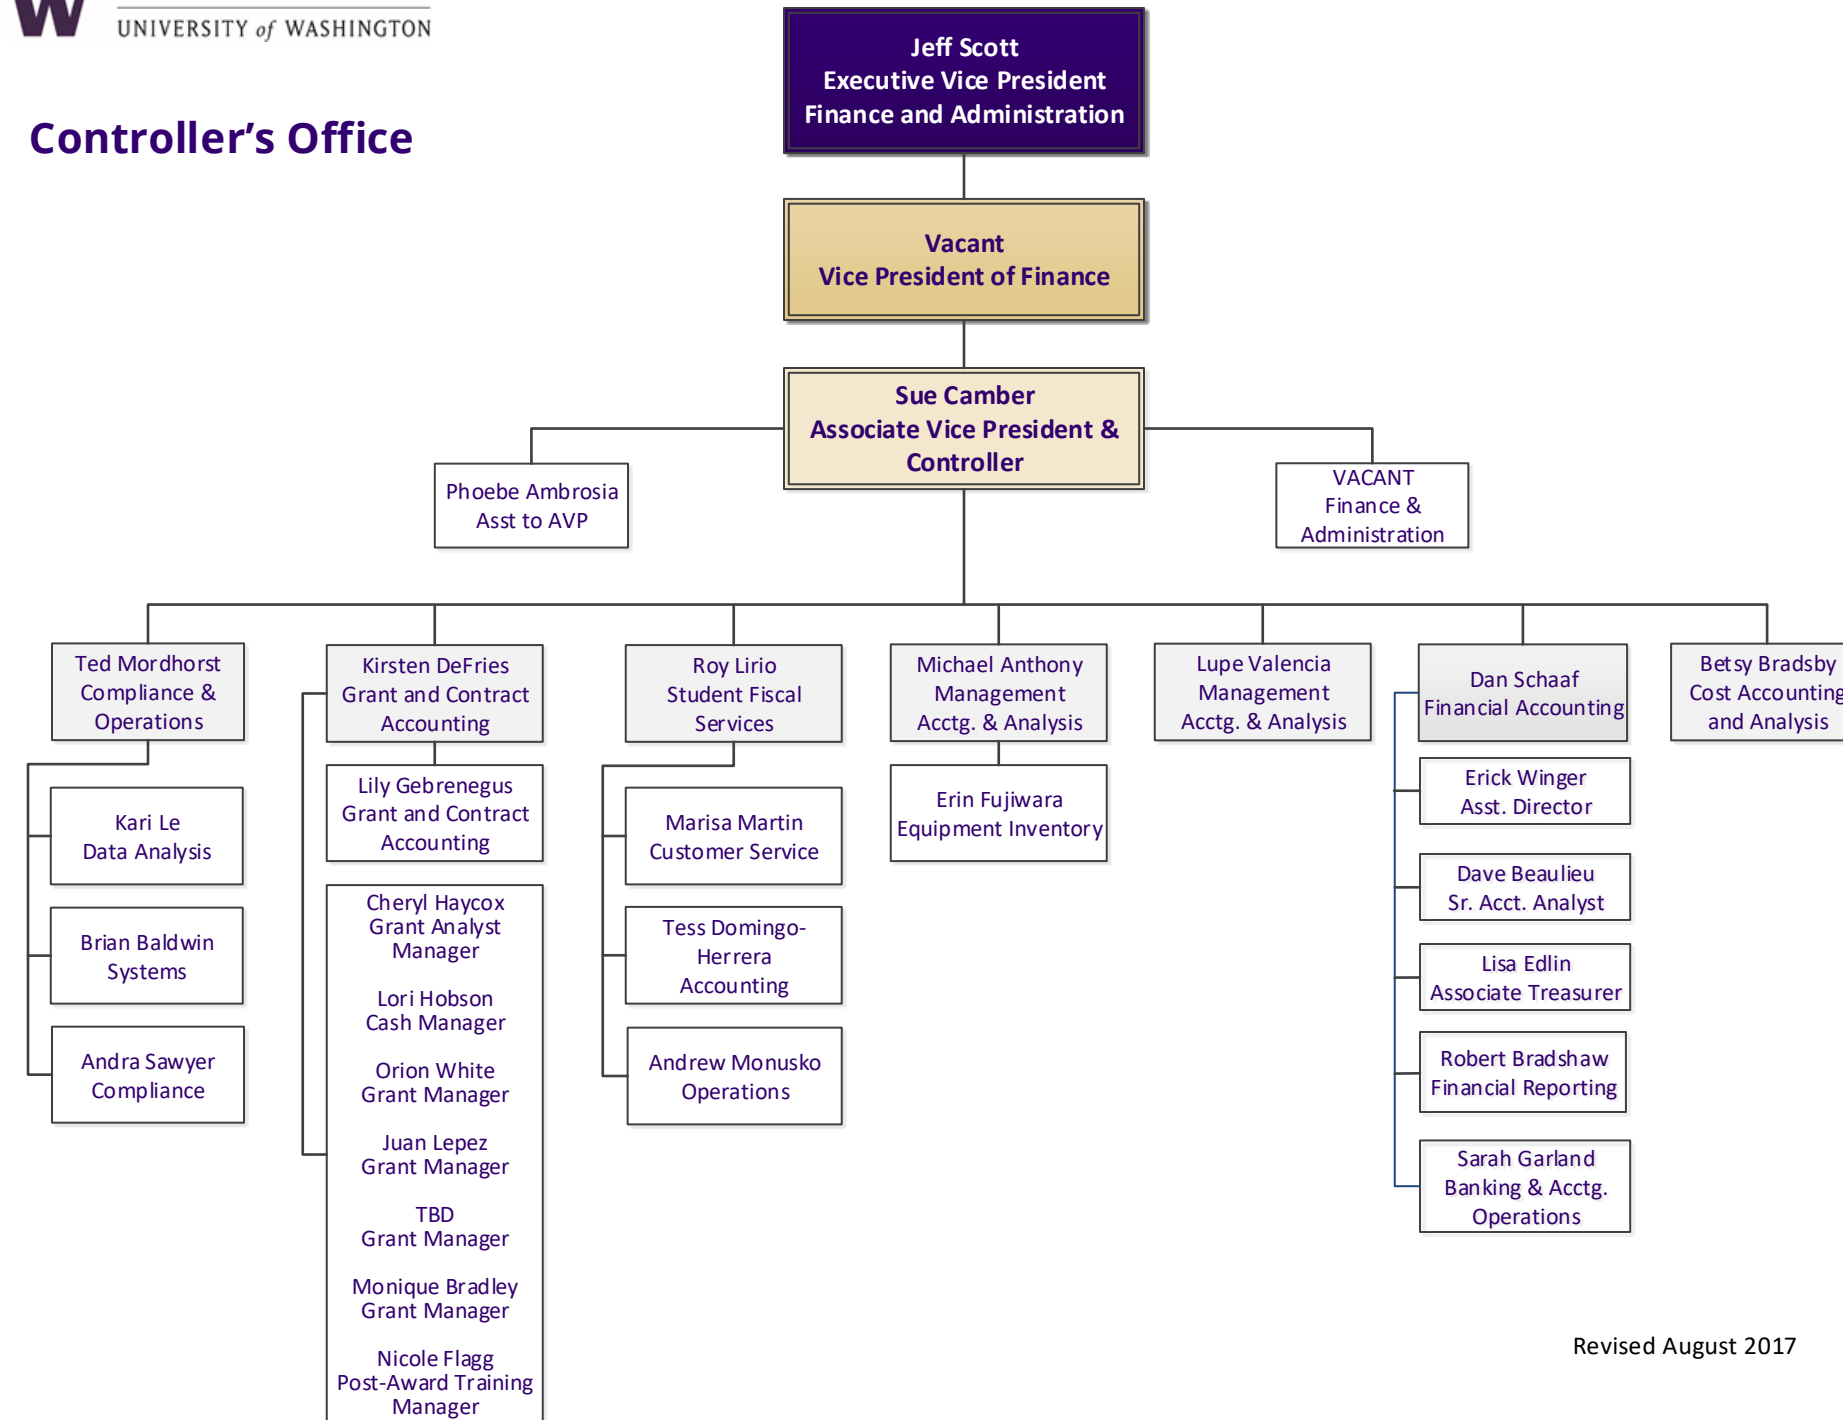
W UNIVERSITY of WASHINGTON

Controller’s Office

Jeff Scott
Executive Vice President
Finance and Administration

Vacant
Vice President of Finance

Sue Camber
Associate Vice President & Controller

Phoebe Ambrosia
Asst to AVP

VACANT
Finance & Administration

Ted Mordhorst
Compliance & Operations

Kari Le
Data Analysis

Brian Baldwin
Systems

Andra Sawyer
Compliance

Kirsten DeFries
Grant and Contract Accounting

Lily Gebrenegus
Grant and Contract Accounting

Cheryl Haycox
Grant Analyst Manager

Lori Hobson
Cash Manager

Orion White
Grant Manager

Juan Lepez
Grant Manager

TBD
Grant Manager

Monique Bradley
Grant Manager

Nicole Flagg
Post-Award Training Manager

Roy Lirio
Student Fiscal Services

Marisa Martin
Customer Service

Tess Domingo-Herrera
Accounting

Andrew Monusko
Operations

Michael Anthony
Management Acctg. & Analysis

Erin Fujiwara
Equipment Inventory

Lupe Valencia
Management Acctg. & Analysis

Dan Schaaf
Financial Accounting

Erick Winger
Asst. Director

Dave Beaulieu
Sr. Acct. Analyst

Lisa Edlin
Associate Treasurer

Robert Bradshaw
Financial Reporting

Sarah Garland
Banking & Acctg. Operations

Betsy Bradsby
Cost Accounting and Analysis

Revised August 2017